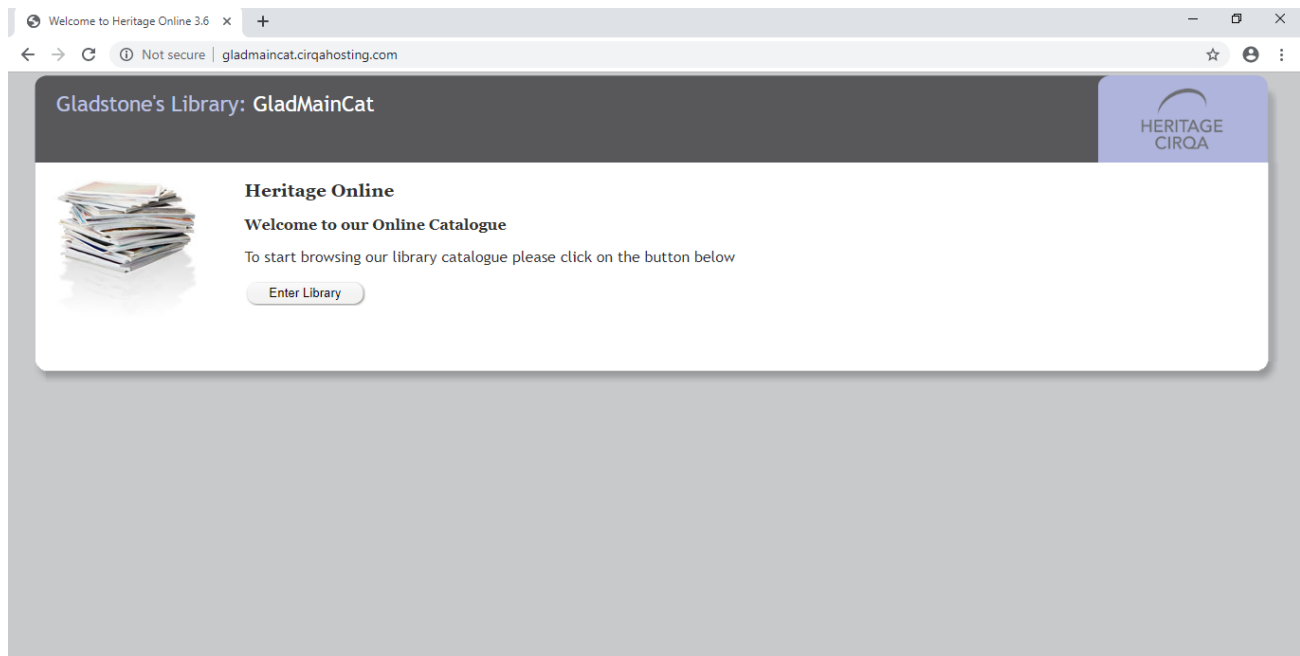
Welcome to Heritage Online 3.6

Not secure | gladmaincat.cirqahosting.com

Gladstone's Library: GladMainCat

HERITAGE CIRQA

Heritage Online

Welcome to our Online Catalogue

To start browsing our library catalogue please click on the button below

Enter Library